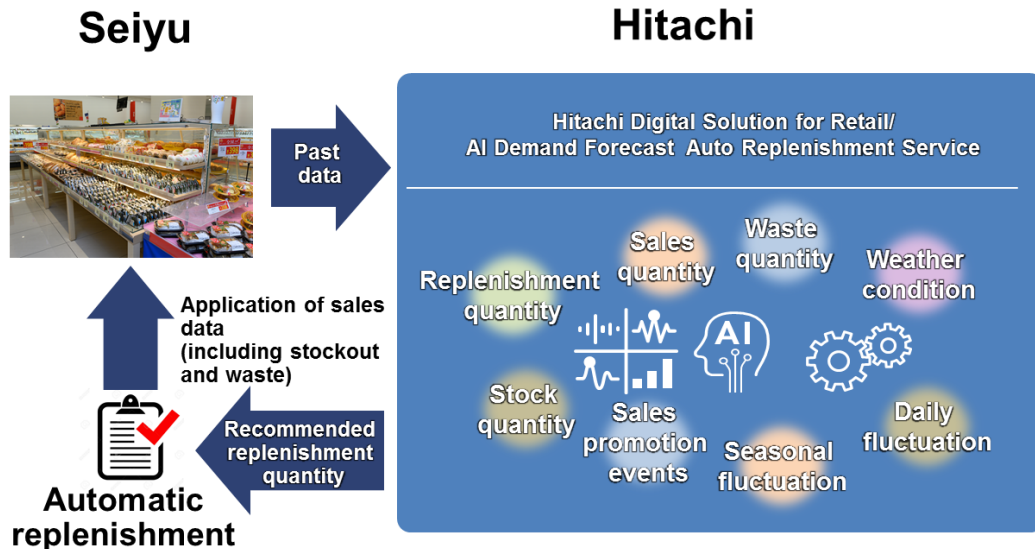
Seiyu

Hitachi

Past data

Hitachi Digital Solution for Retail/
AI Demand Forecast Auto Replenishment Service

Sales quantity

Waste quantity

Weather condition

Replenishment quantity

AI

Stock quantity

Sales promotion events

Seasonal fluctuation

Daily fluctuation

Application of sales data (including stockout and waste)

Recommended replenishment quantity

Automatic replenishment